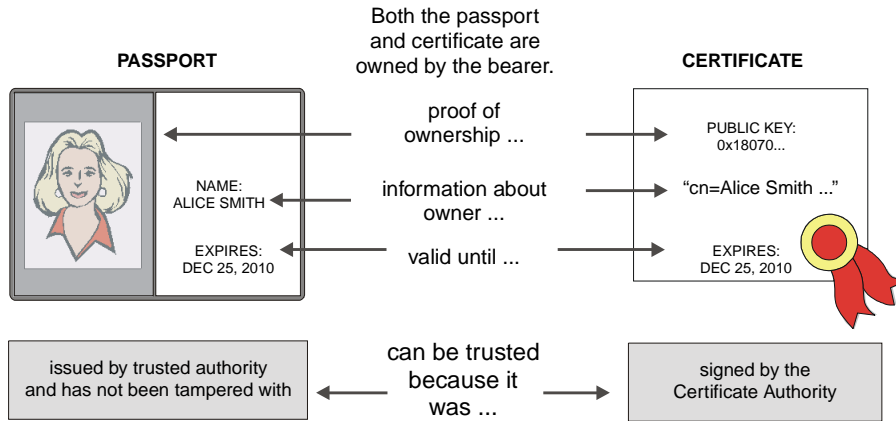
Both the passport and certificate are owned by the bearer.

PASSPORT

CERTIFICATE

proof of ownership ...

PUBLIC KEY:
0x18070...

NAME:
ALICE SMITH

information about owner ...

"cn=Alice Smith ..."

EXPIRES:
DEC 25, 2010

valid until ...

EXPIRES:
DEC 25, 2010

issued by trusted authority and has not been tampered with

can be trusted because it was ...

signed by the Certificate Authority